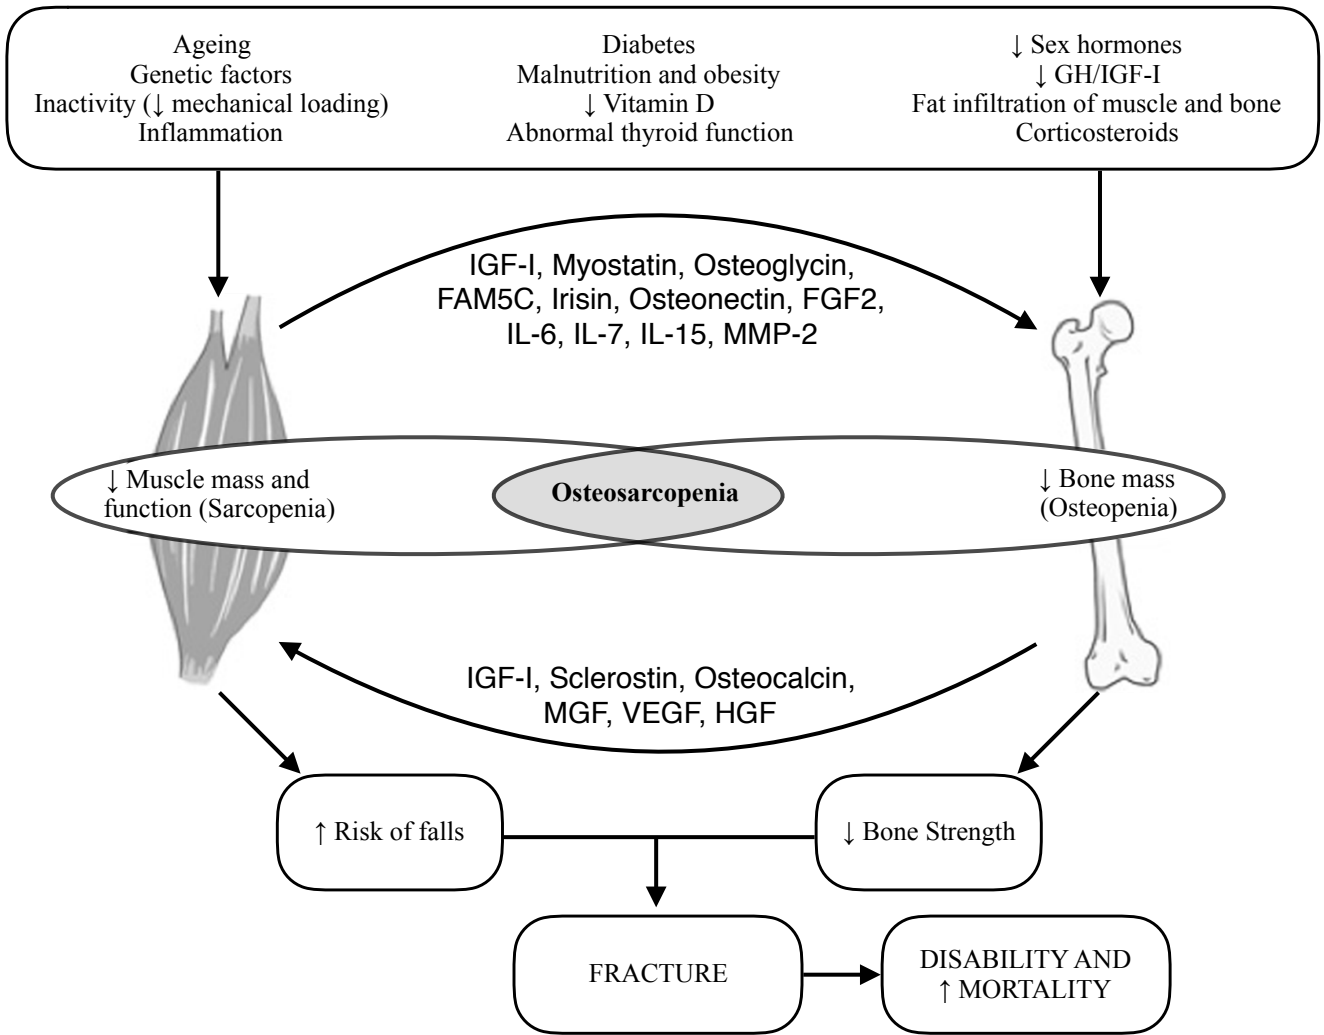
Ageing
Genetic factors
Inactivity (↓ mechanical loading)
Inflammation

Diabetes
Malnutrition and obesity
↓ Vitamin D
Abnormal thyroid function

↓ Sex hormones
↓ GH/IGF-I
Fat infiltration of muscle and bone
Corticosteroids

IGF-I, Myostatin, Osteoglycin, FAM5C, Irisin, Osteonectin, FGF2, IL-6, IL-7, IL-15, MMP-2

↓ Muscle mass and function (Sarcopenia)

Osteosarcopenia

↓ Bone mass (Osteopenia)

IGF-I, Sclerostin, Osteocalcin, MGF, VEGF, HGF

↑ Risk of falls

↓ Bone Strength

FRACTURE

DISABILITY AND ↑ MORTALITY